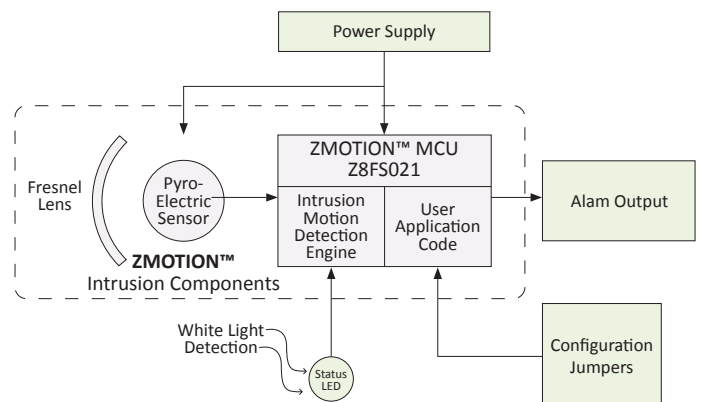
Power Supply

Fresnel Lens

Pyro-Electric Sensor

ZMOTION™ MCU Z8FS021

Intrusion Motion Detection Engine

User Application Code

Alam Output

ZMOTION™ Intrusion Components

White Light Detection

Status LED

Configuration Jumpers